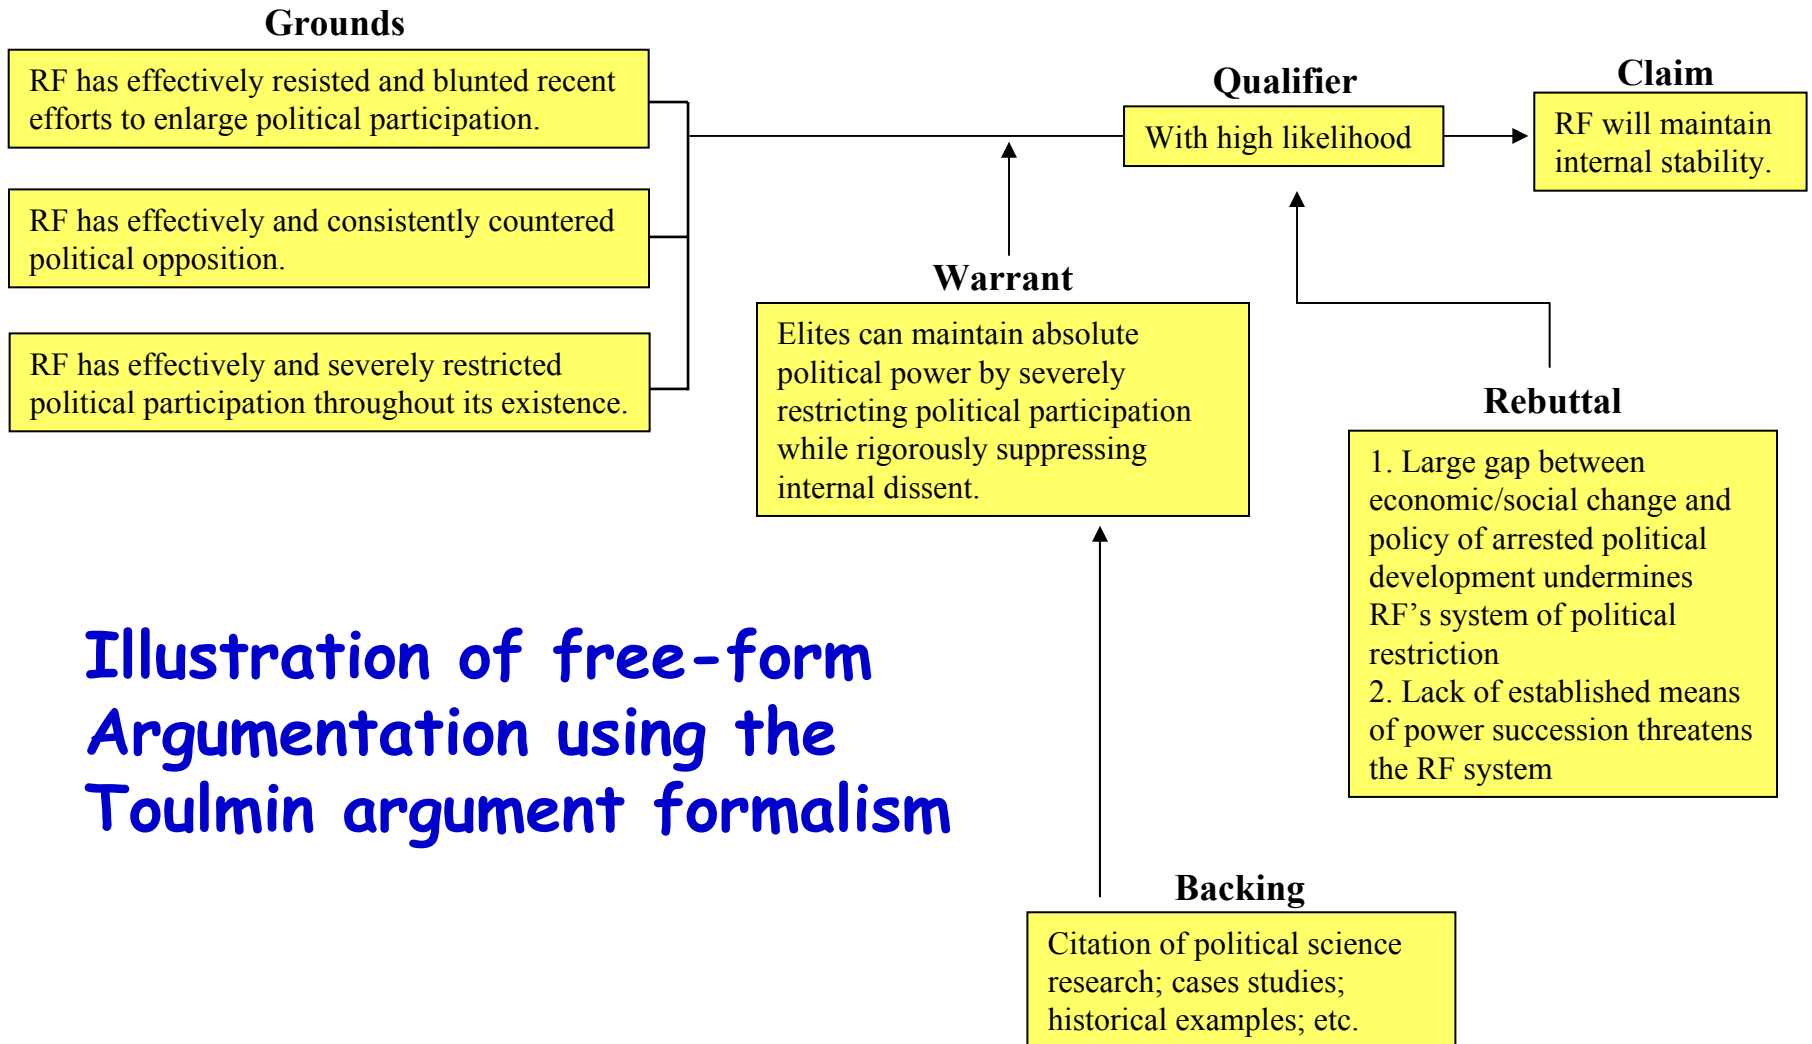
Grounds

RF has effectively resisted and blunted recent efforts to enlarge political participation.

RF has effectively and consistently countered political opposition.

RF has effectively and severely restricted political participation throughout its existence.

Qualifier

With high likelihood

Claim

RF will maintain internal stability.

Warrant

Elites can maintain absolute political power by severely restricting political participation while rigorously suppressing internal dissent.

Rebuttal

1. Large gap between economic/social change and policy of arrested political development undermines RF's system of political restriction
2. Lack of established means of power succession threatens the RF system

Illustration of free-form Argumentation using the Toulmin argument formalism

Backing

Citation of political science research; cases studies; historical examples; etc.